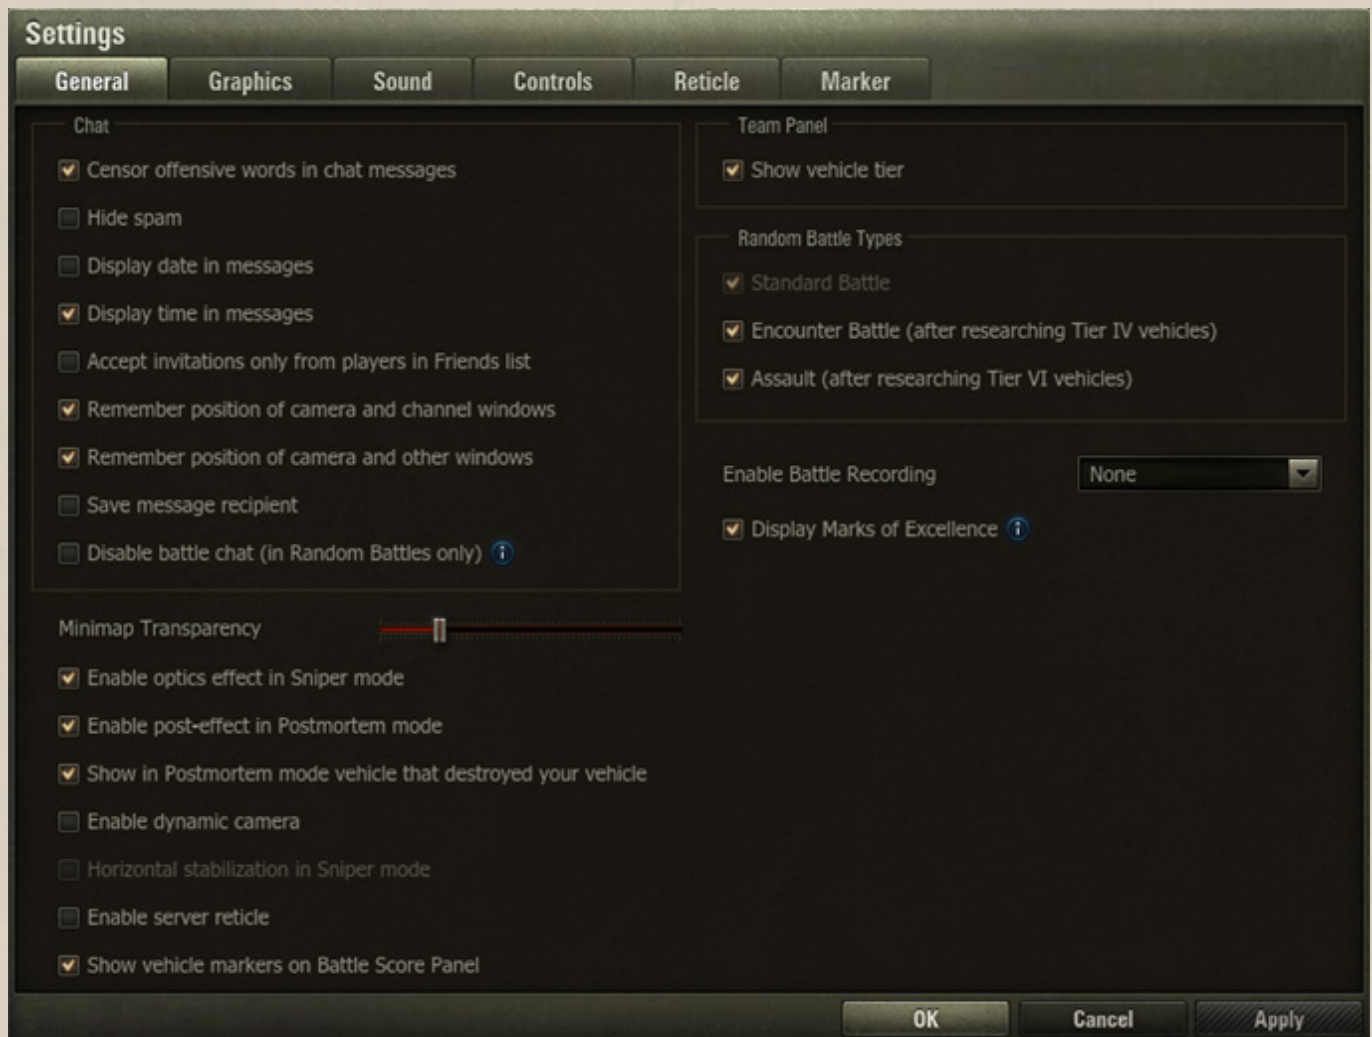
Settings

General | Graphics | Sound | Controls | Reticle | Marker

Chat

Censor offensive words in chat messages

Hide spam

Display date in messages

Display time in messages

Accept invitations only from players in Friends list

Remember position of camera and channel windows

Remember position of camera and other windows

Save message recipient

Disable battle chat (in Random Battles only)

Minimap Transparency

Enable optics effect in Sniper mode

Enable post-effect in Postmortem mode

Show in Postmortem mode vehicle that destroyed your vehicle

Enable dynamic camera

Horizontal stabilization in Sniper mode

Enable server reticle

Show vehicle markers on Battle Score Panel

Team Panel

Show vehicle tier

Random Battle Types

Standard Battle

Encounter Battle (after researching Tier IV vehicles)

Assault (after researching Tier VI vehicles)

Enable Battle Recording

None

Display Marks of Excellence

OK

Cancel

Apply